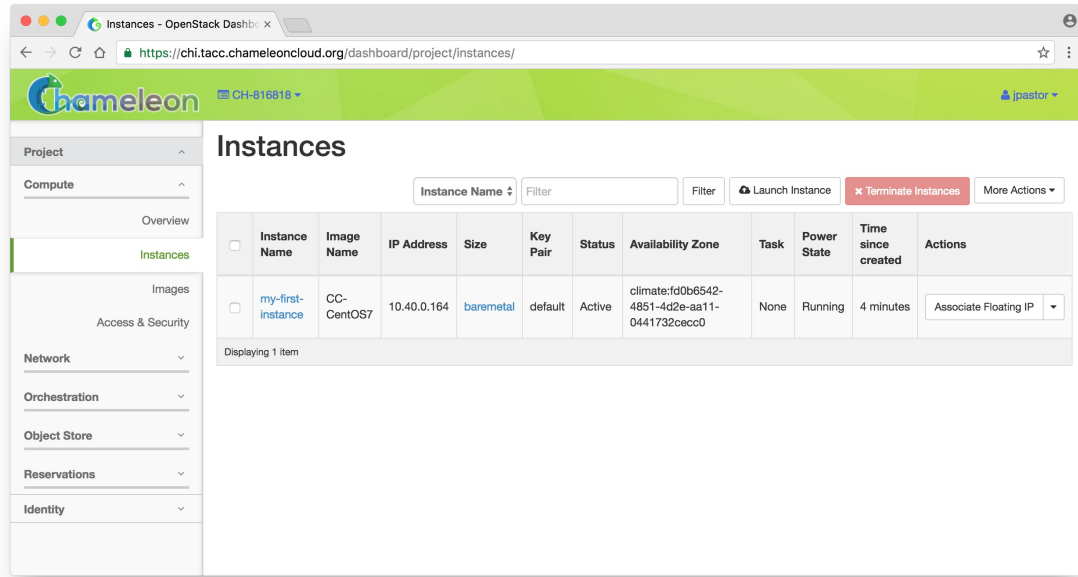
Instances - OpenStack Dashbo ×

https://chi.tacc.chameleoncloud.org/dashboard/project/instances/

Chameleon

CH-816818 ▾

jpastor ▾

Project

Compute

Overview

Instances

Images

Access & Security

Network

Orchestration

Object Store

Reservations

Identity

Instances

Instance Name

Filter

Filter

Launch Instance

× Terminate Instances

More Actions ▾

| | Instance Name | Image Name | IP Address | Size | Key Pair | Status | Availability Zone | Task | Power State | Time since created | Actions |
|---|---|---|---|---|---|---|---|---|---|---|---|
| | my-first-instance | CC-CentOS7 | 10.40.0.164 | baremetal | default | Active | climate:fd0b6542-4851-4d2e-aa11-0441732cecc0 | None | Running | 4 minutes | Associate Floating IP |

Displaying 1 item